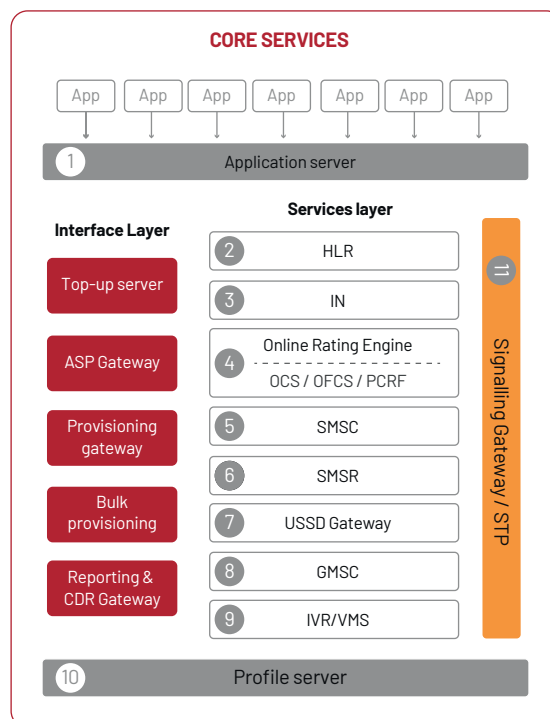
CORE SERVICES

App App App App App App App

1 Application server

Interface Layer

Top-up server

ASP Gateway

Provisioning gateway

Bulk provisioning

Reporting & CDR Gateway

Services layer

2 HLR

3 IN

4 Online Rating Engine
OCS / OFCS / PCRF

5 SMSC

6 SMSR

7 USSD Gateway

8 GMSC

9 IVR/VMS

11 Signalling Gateway / STP

10 Profile server